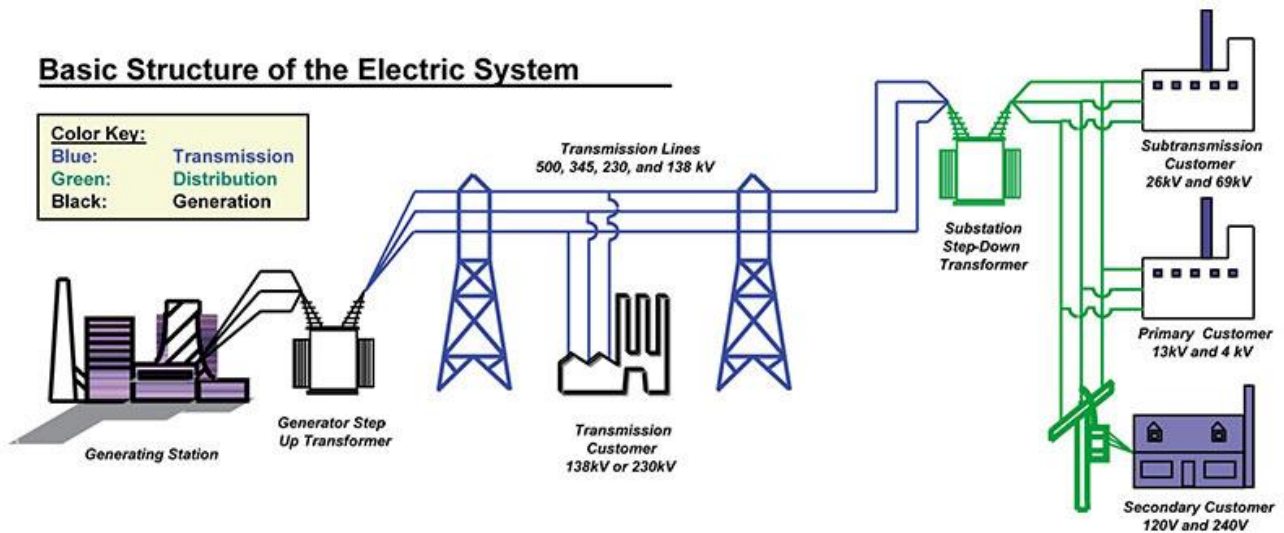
Basic Structure of the Electric System

Color Key:
Blue: Transmission
Green: Distribution
Black: Generation

Transmission Lines
500, 345, 230, and 138 kV

Subtransmission Customer
26kV and 69kV

Substation Step-Down Transformer

Primary Customer
13kV and 4 kV

Generating Station

Generator Step Up Transformer

Transmission Customer
138kV or 230kV

Secondary Customer
120V and 240V